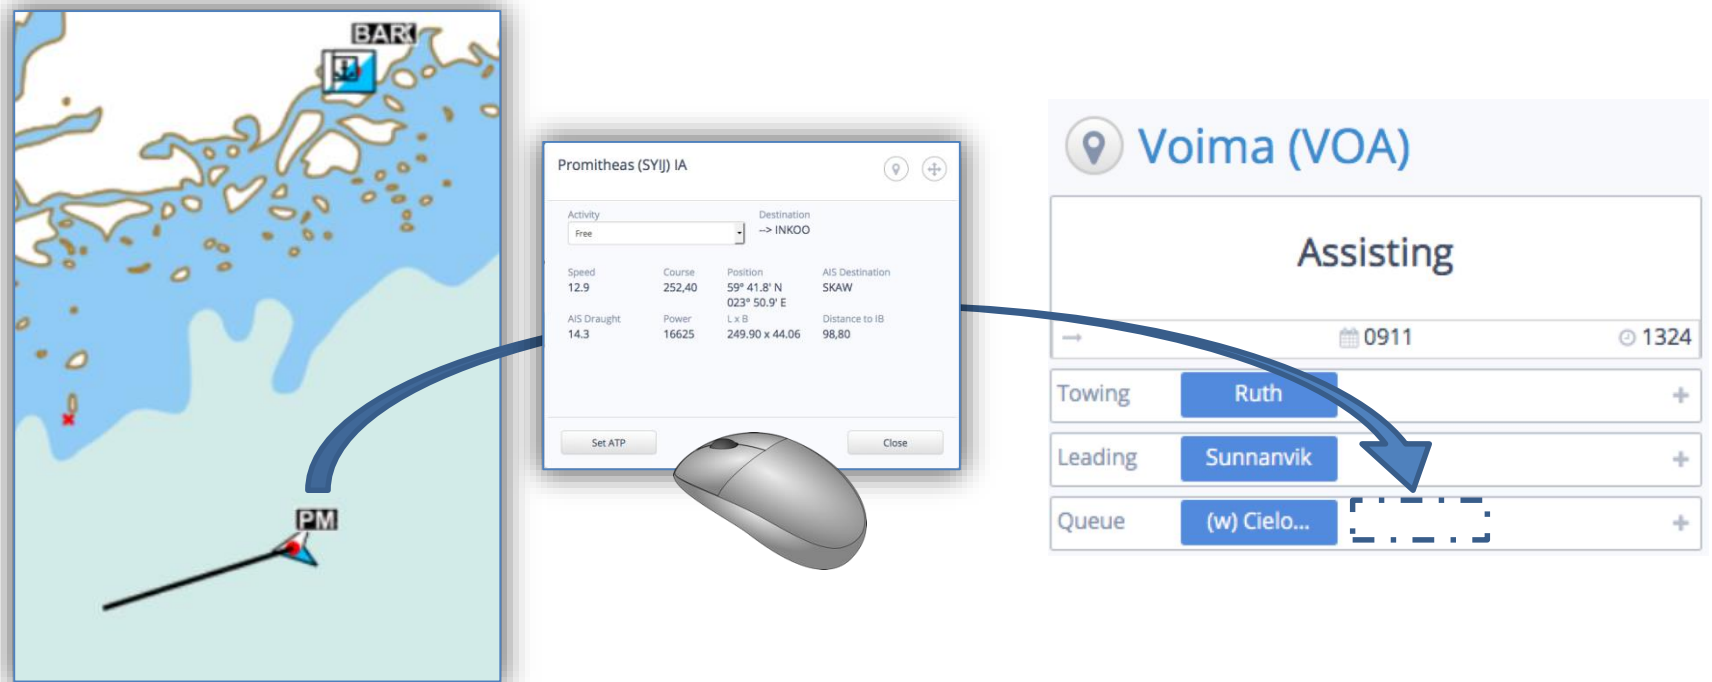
BARK

PM

Promitheas (SYIJ) IA

Activity
Free

Destination
--> INKOO

Speed
12.9

Course
252,40

Position
59° 41.8' N
023° 50.9' E

AIS Destination
SKAW

AIS Draught
14.3

Power
16625

L x B
249.90 x 44.06

Distance to IB
98,80

Set ATP

Close

Voima (VOA)

Assisting

0911

1324

Towing
Ruth
+

Leading
Sunnanvik
+

Queue
(w) Cielo...
+